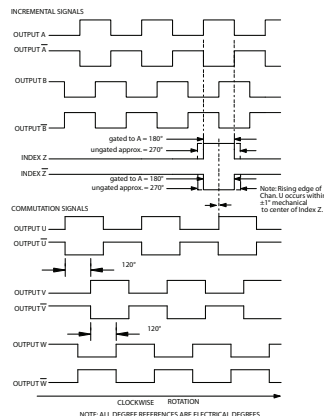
INCREMENTAL SIGNALS

OUTPUT A

OUTPUT $\overline{A}$

OUTPUT B

OUTPUT $\overline{B}$

gated to A = 180°

ungated approx. = 270°

INDEX Z

INDEX $\overline{Z}$

gated to A = 180°

ungated approx. = 270°

Note: Rising edge of Chan. U occurs within ±1° mechanical to center of Index Z.

COMMUTATION SIGNALS

OUTPUT U

OUTPUT $\overline{U}$

120°

OUTPUT V

OUTPUT $\overline{V}$

120°

OUTPUT W

OUTPUT $\overline{W}$

CLOCKWISE ROTATION

NOTE: ALL DEGREE REFERENCES ARE ELECTRICAL DEGREES